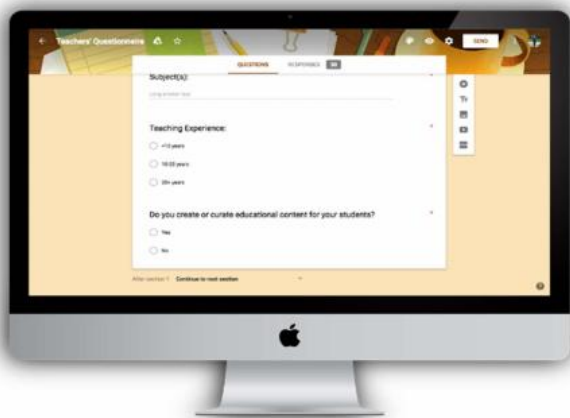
Teachers' Questionnaire

SEND

QUESTIONS

RESPONSES 30

Subject(s):

Long answer text

Teaching Experience:

*

<10 years

10-20 years

20+ years

Do you create or curate educational content for your students?

*

Yes

No

After section 1 Continue to next section

Tт

?